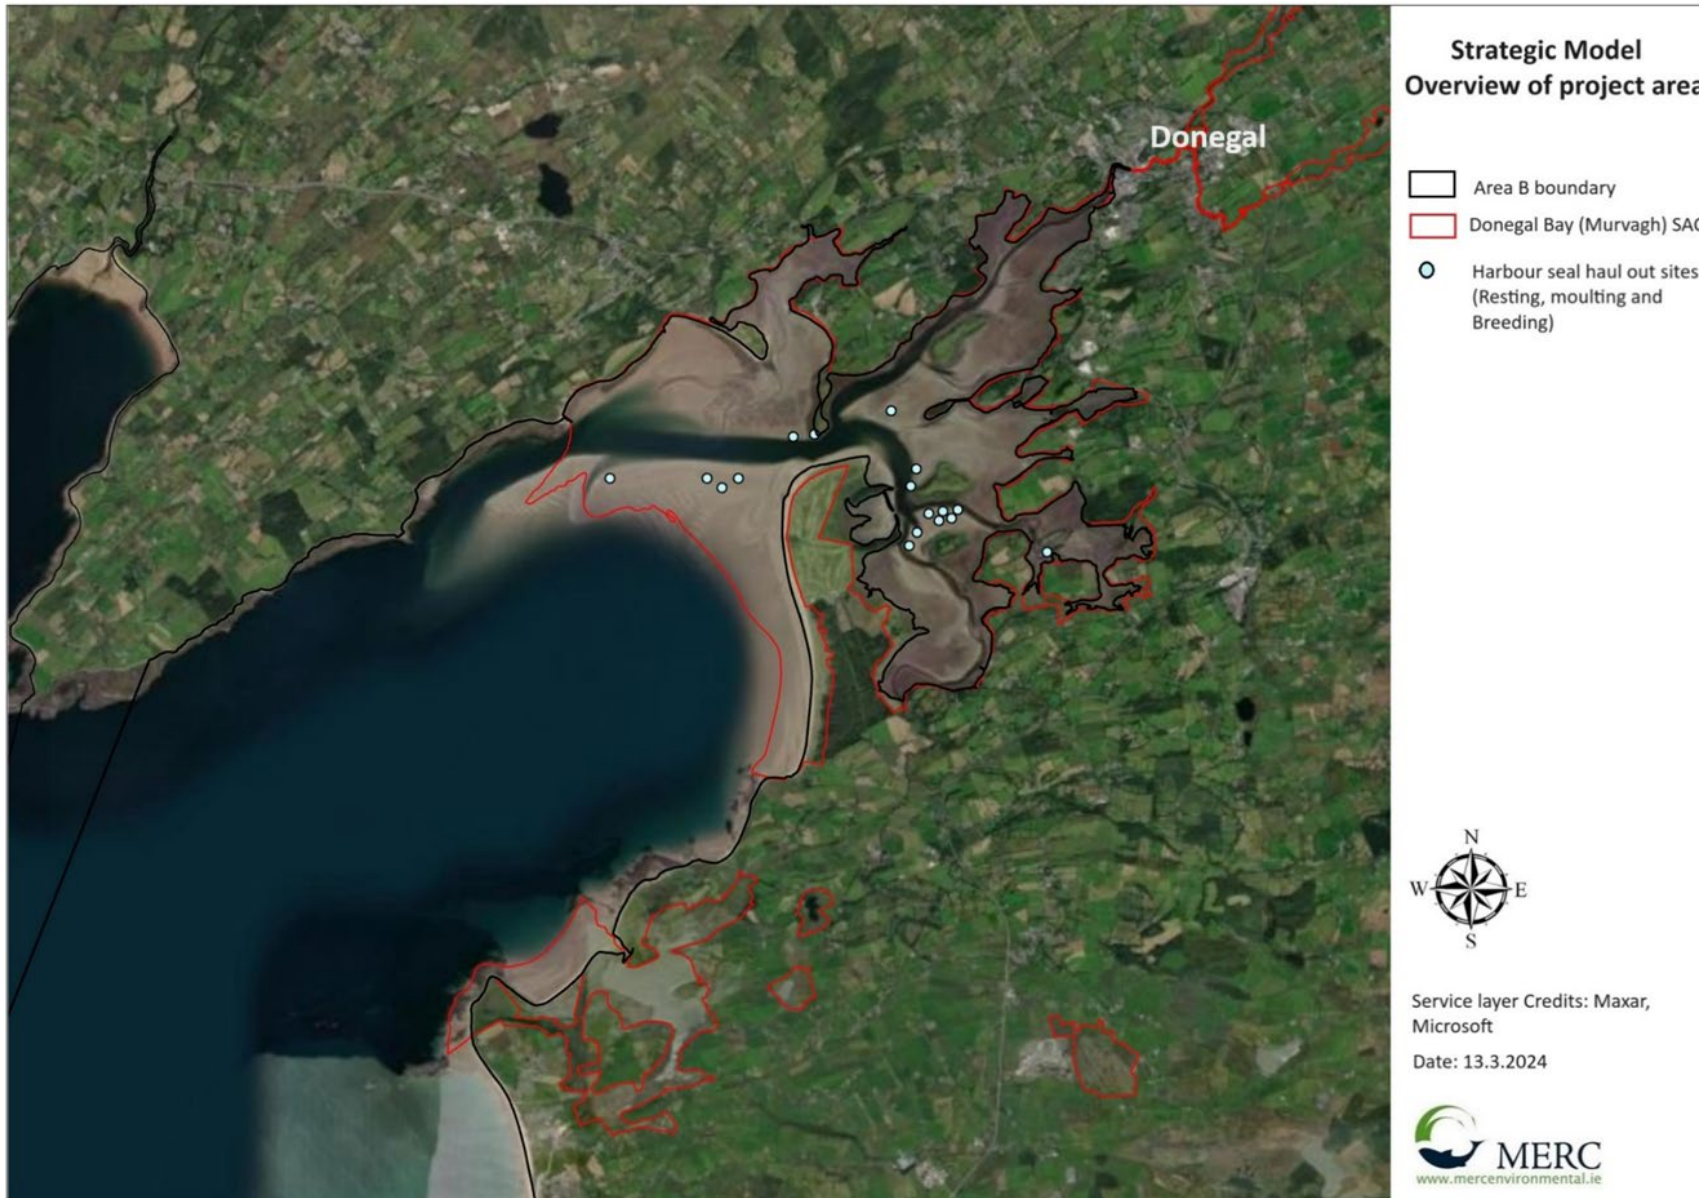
Strategic Model
Overview of project area

Donegal

Area B boundary

Donegal Bay (Murvagh) SAC

Harbour seal haul out sites (Resting, moulting and Breeding)

N
W
E
S

Service layer Credits: Maxar, Microsoft

Date: 13.3.2024

MERC
www.mercenvironmental.ie